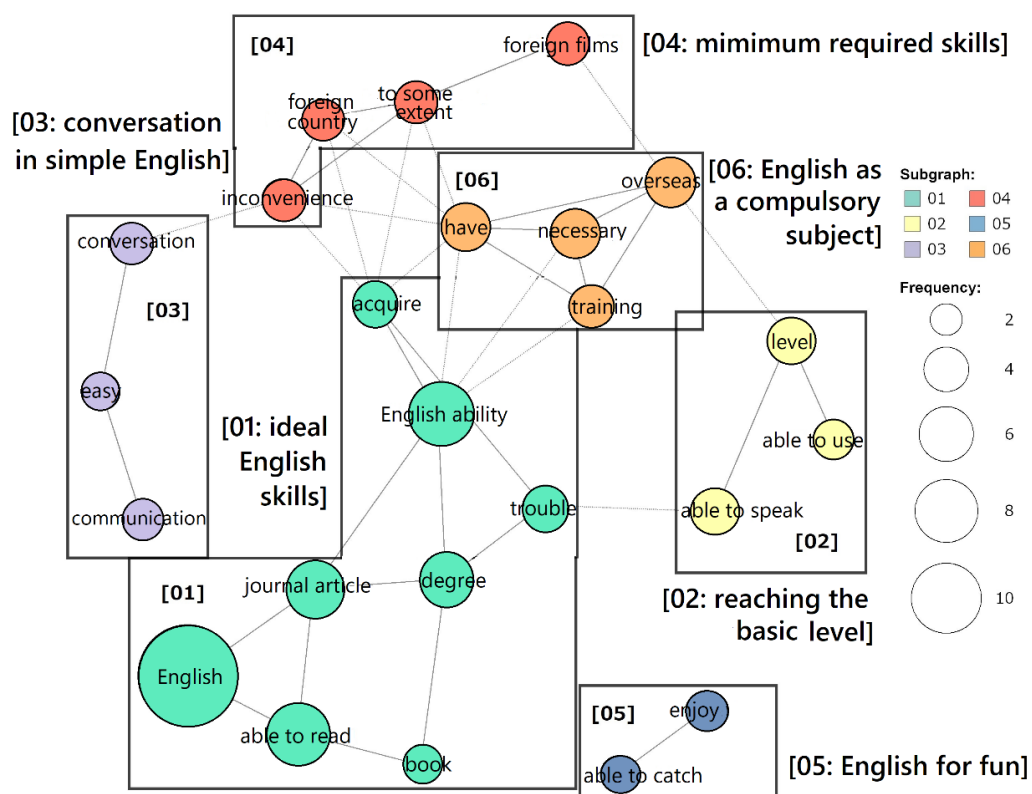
[04]
foreign films
[04: mimimum required skills]
foreign country
to some extent
[03: conversation in simple English]
inconvenience
[06]
overseas
[06: English as a compulsory subject]
have
necessary
conversation
Subgraph:
01
02
03
04
05
06
[03]
acquire
training
Frequency:
2
4
6
8
10
level
easy
English ability
[01: ideal English skills]
able to use
trouble
communication
able to speak
[02]
[01]
journal article
degree
[02: reaching the basic level]
English
able to read
book
[05]
enjoy
able to catch
[05: English for fun]